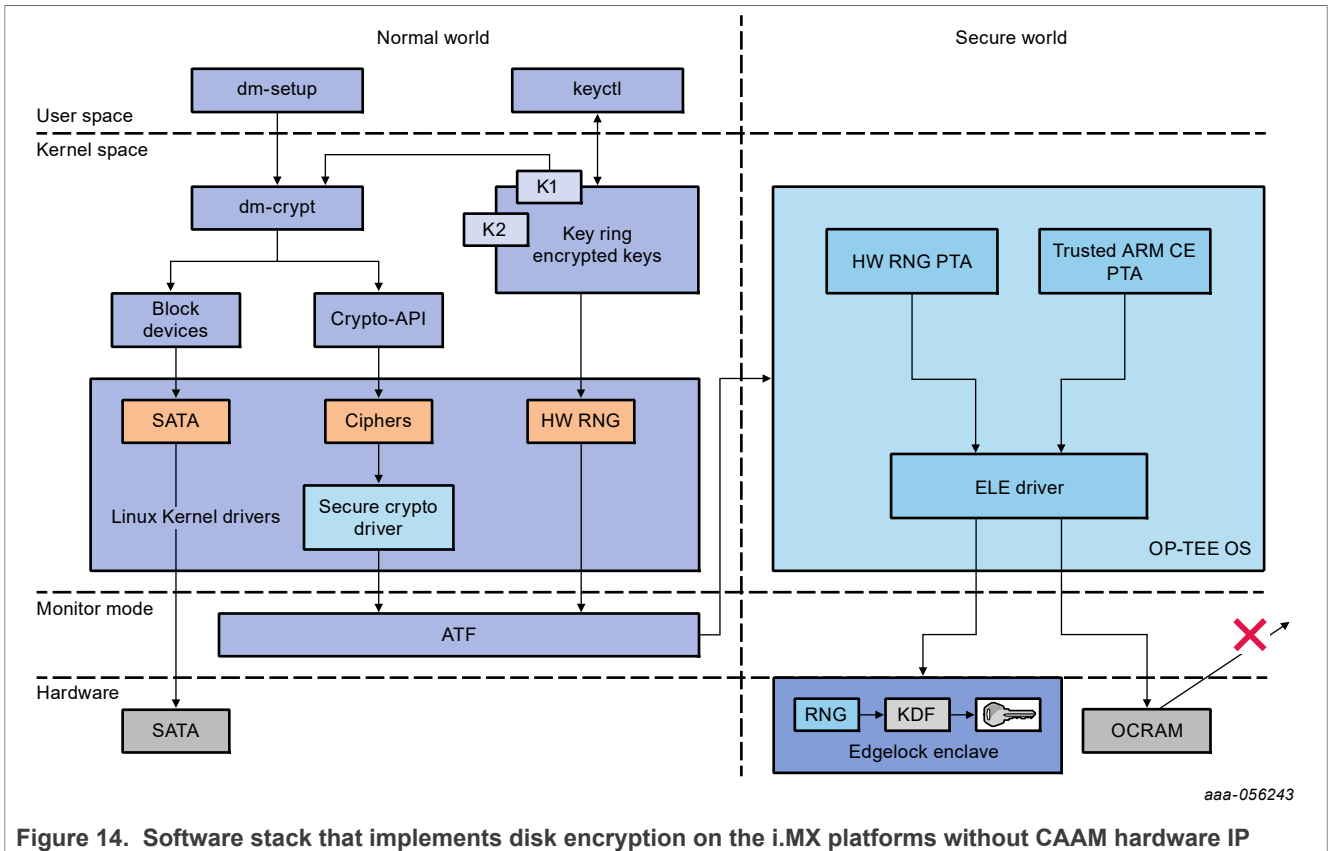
Normal world

Secure world

dm-setup

keyctl

User space

Kernel space

K1

dm-crypt

K2

Key ring encrypted keys

HW RNG PTA

Trusted ARM CE PTA

Block devices

Crypto-API

SATA

Ciphers

HW RNG

ELE driver

Secure crypto driver

Linux Kernel drivers

OP-TEE OS

Monitor mode

ATF

Hardware

SATA

RNG

KDF

Edgelock enclave

OCRAM

aaa-056243

Figure 14. Software stack that implements disk encryption on the i.MX platforms without CAAM hardware IP